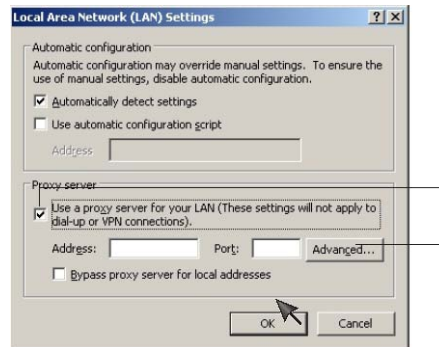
Local Area Network (LAN) Settings

?

X

Automatic configuration

Automatic configuration may override manual settings. To ensure the use of manual settings, disable automatic configuration.

Automatically detect settings

Use automatic configuration script

Address

Proxy server

Use a proxy server for your LAN (These settings will not apply to dial-up or VPN connections).

Address:

Port:

Advanced...

Bypass proxy server for local addresses

OK

Cancel